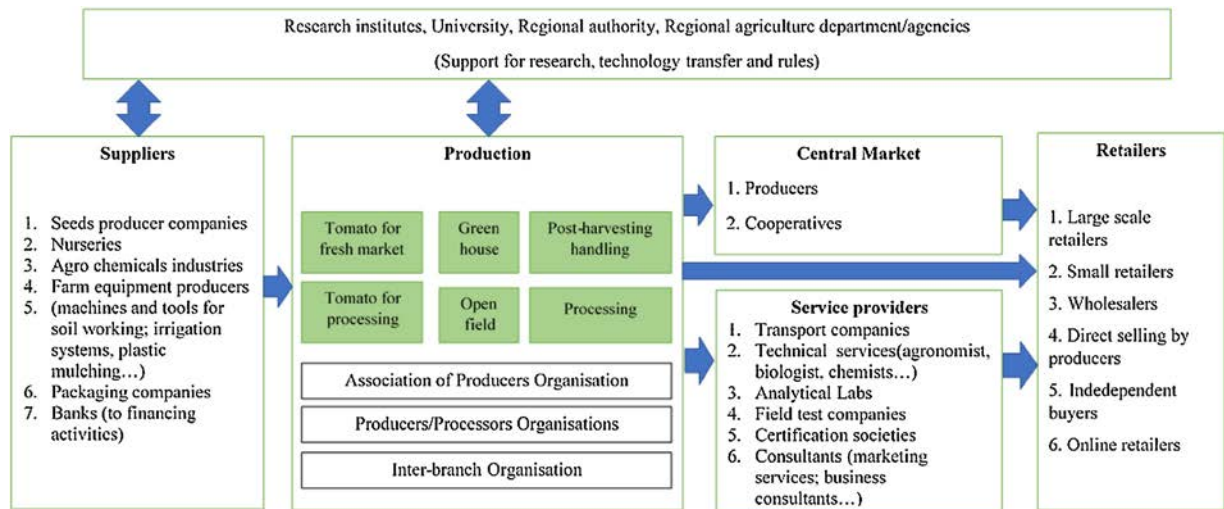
Research institutes, University, Regional authority, Regional agriculture department/agencies

(Support for research, technology transfer and rules)

Suppliers

1. Seeds producer companies
2. Nurseries
3. Agro chemicals industries
4. Farm equipment producers
5. (machines and tools for soil working; irrigation systems, plastic mulching…)
6. Packaging companies
7. Banks (to financing activities)

Production

Tomato for fresh market

Green house

Post-harvesting handling

Tomato for processing

Open field

Processing

Association of Producers Organisation

Producers/Processors Organisations

Inter-branch Organisation

Central Market

1. Producers
2. Cooperatives

Service providers

1. Transport companies
2. Technical services(agronomist, biologist, chemists…)
3. Analytical Labs
4. Field test companies
5. Certification societies
6. Consultants (marketing services; business consultants…)

Retailers

1. Large scale retailers
2. Small retailers
3. Wholesalers
4. Direct selling by producers
5. Indedependent buyers
6. Online retailers